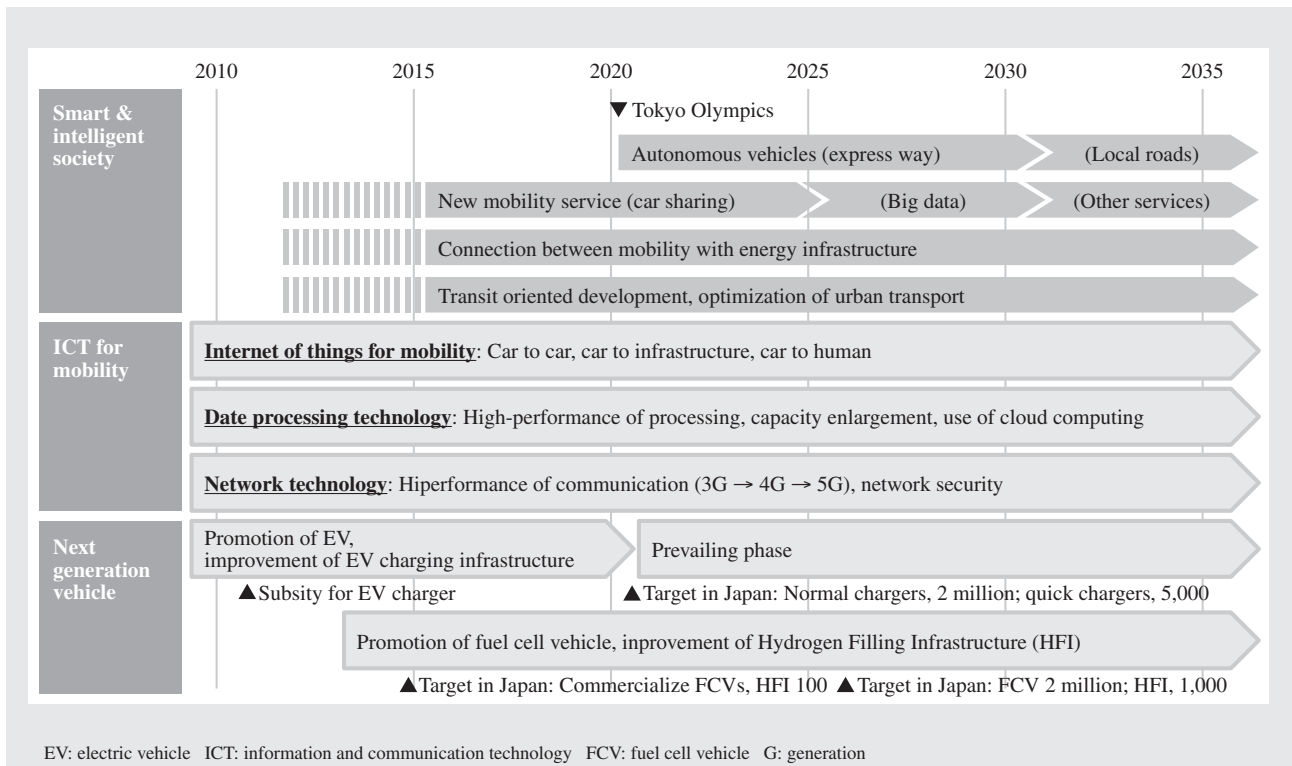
2010 2015 2020 2025 2030 2035

Smart & intelligent society

▼Tokyo Olympics

Autonomous vehicles (express way)

(Local roads)

New mobility service (car sharing)

(Big data)

(Other services)

Connection between mobility with energy infrastructure

Transit oriented development, optimization of urban transport

ICT for mobility

Internet of things for mobility: Car to car, car to infrastructure, car to human

Date processing technology: High-performance of processing, capacity enlargement, use of cloud computing

Network technology: Hiperformance of communication (3G → 4G → 5G), network security

Next generation vehicle

Promotion of EV, improvement of EV charging infrastructure

Prevailing phase

▲Subsity for EV charger

▲Target in Japan: Normal chargers, 2 million; quick chargers, 5,000

Promotion of fuel cell vehicle, inprovement of Hydrogen Filling Infrastructure (HFI)

▲Target in Japan: Commercialize FCVs, HFI 100

▲Target in Japan: FCV 2 million; HFI, 1,000

EV: electric vehicle ICT: information and communication technology FCV: fuel cell vehicle G: generation